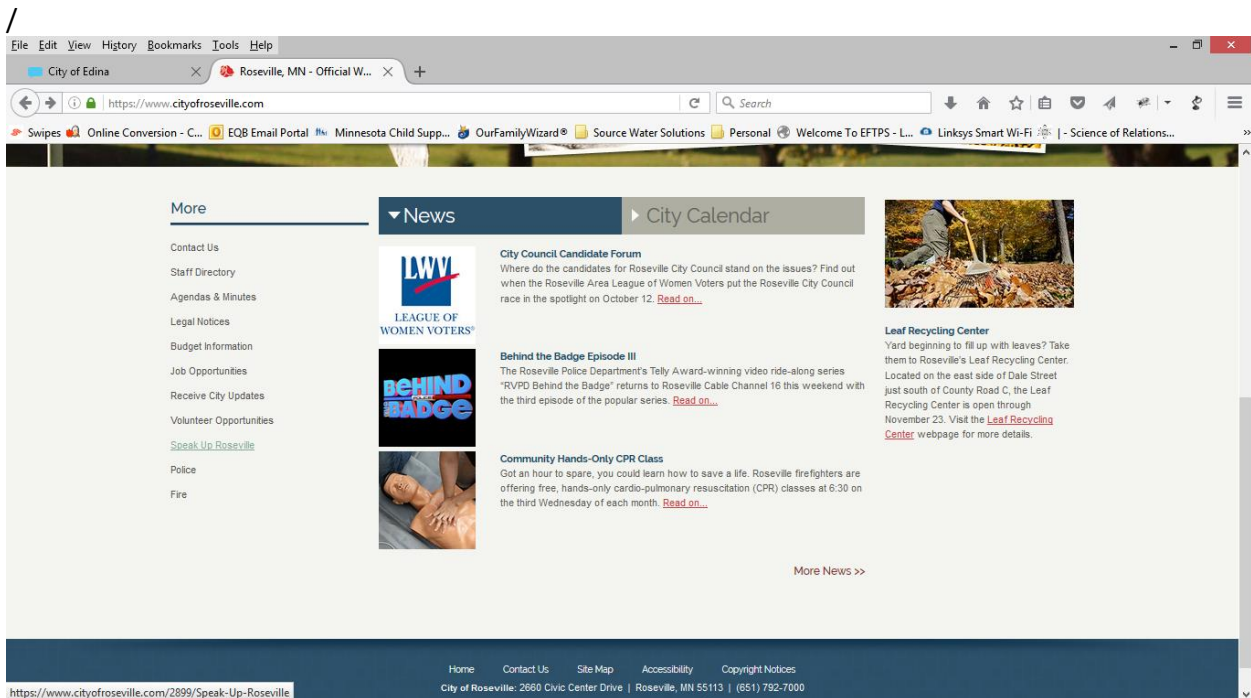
/
File Edit View History Bookmarks Tools Help

City of Edina | Roseville, MN - Official W... | +

https://www.cityofroseville.com | Search

Swipes | Online Conversion - C... | EQB Email Portal | Minnesota Child Supp... | OurFamilyWizard® | Source Water Solutions | Personal | Welcome To EFTPS - L... | Linksys Smart Wi-Fi | | - Science of Relations...

More

Contact Us
Staff Directory
Agendas & Minutes
Legal Notices
Budget Information
Job Opportunities
Receive City Updates
Volunteer Opportunities
Speak Up Roseville
Police
Fire

News | City Calendar

LWV LEAGUE OF WOMEN VOTERS®

City Council Candidate Forum
Where do the candidates for Roseville City Council stand on the issues? Find out when the Roseville Area League of Women Voters put the Roseville City Council race in the spotlight on October 12. Read on...

BEHIND THE BADGE

Behind the Badge Episode III
The Roseville Police Department's Telly Award-winning video ride-along series "RVPD Behind the Badge" returns to Roseville Cable Channel 16 this weekend with the third episode of the popular series. Read on...

Community Hands-Only CPR Class
Got an hour to spare, you could learn how to save a life. Roseville firefighters are offering free, hands-only cardio-pulmonary resuscitation (CPR) classes at 6:30 on the third Wednesday of each month. Read on...

More News >>

Leaf Recycling Center
Yard beginning to fill up with leaves? Take them to Roseville's Leaf Recycling Center. Located on the east side of Dale Street just south of County Road C, the Leaf Recycling Center is open through November 23. Visit the Leaf Recycling Center webpage for more details.

Home | Contact Us | Site Map | Accessibility | Copyright Notices
City of Roseville: 2660 Civic Center Drive | Roseville, MN 55113 | (651) 792-7000

https://www.cityofroseville.com/2899/Speak-Up-Roseville